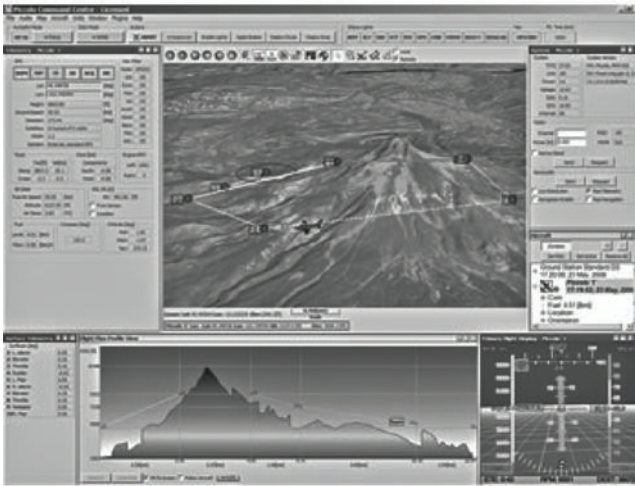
Piccolo Command Center - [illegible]

File Audio Map Aircraft Units Window Plugins Help

Telemetry - Piccolo

Flight Plan Profile View

Primary Flight Display - Piccolo

Aircraft

Ground Station Standard
Piccolo 1
Comm
Fuel
Location
Orientation

Surface Telemetry